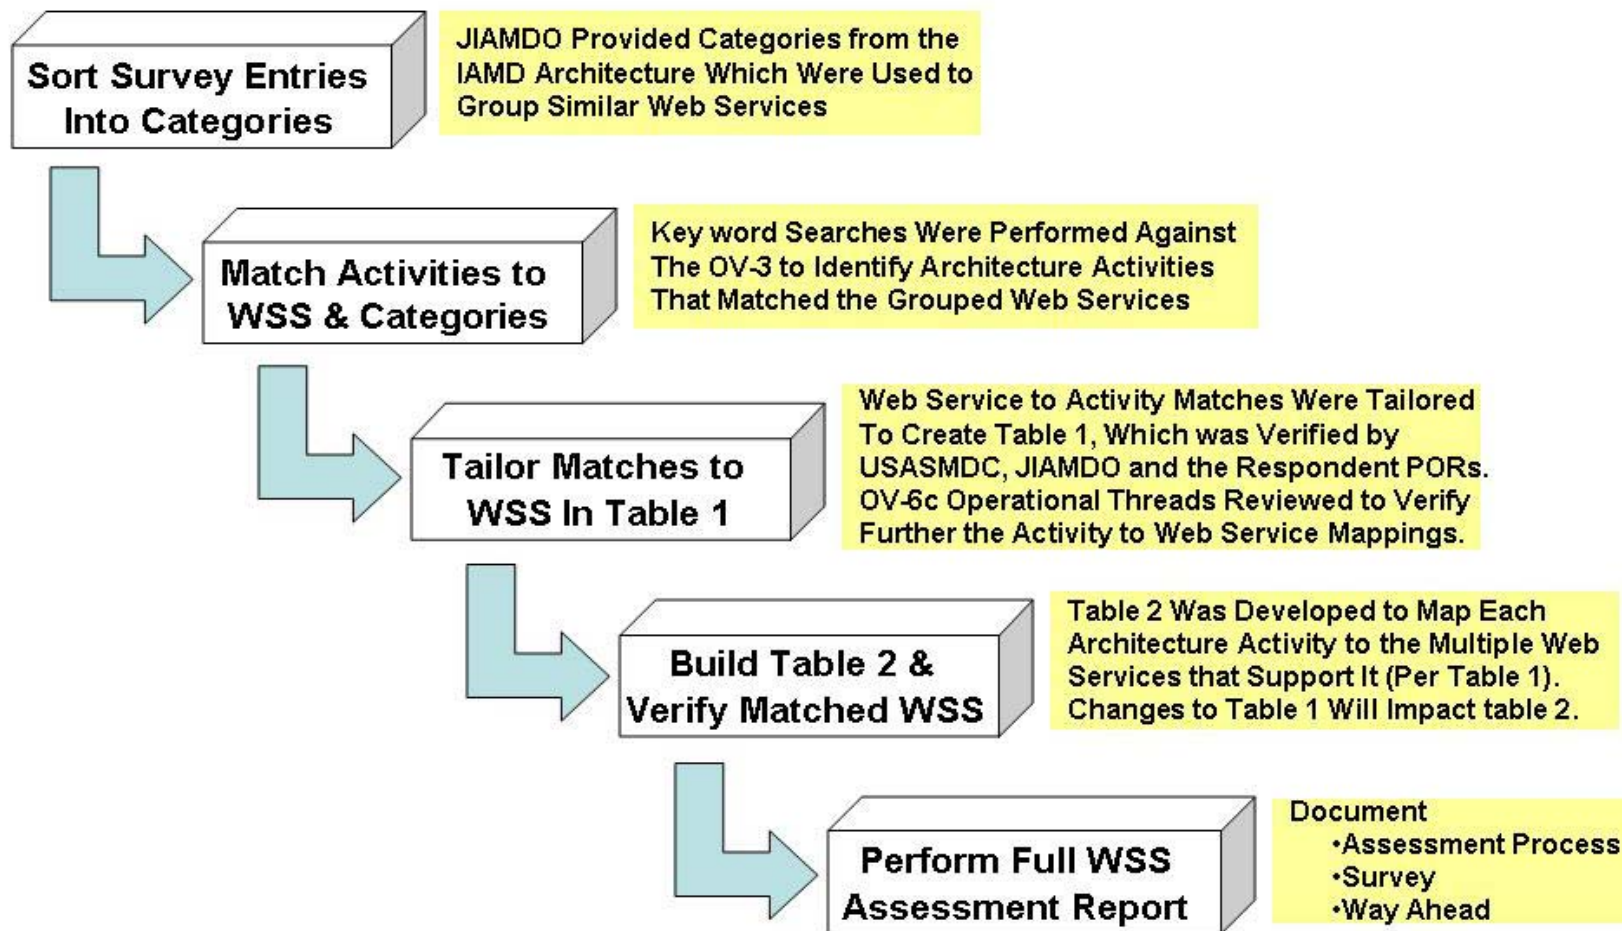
Sort Survey Entries Into Categories

JIAMDO Provided Categories from the IAMD Architecture Which Were Used to Group Similar Web Services

Match Activities to WSS & Categories

Key word Searches Were Performed Against The OV-3 to Identify Architecture Activities That Matched the Grouped Web Services

Tailor Matches to WSS In Table 1

Web Service to Activity Matches Were Tailored To Create Table 1, Which was Verified by USASMDC, JIAMDO and the Respondent PORs. OV-6c Operational Threads Reviewed to Verify Further the Activity to Web Service Mappings.

Build Table 2 & Verify Matched WSS

Table 2 Was Developed to Map Each Architecture Activity to the Multiple Web Services that Support It (Per Table 1). Changes to Table 1 Will Impact table 2.

Perform Full WSS Assessment Report

Document
•Assessment Process
•Survey
•Way Ahead